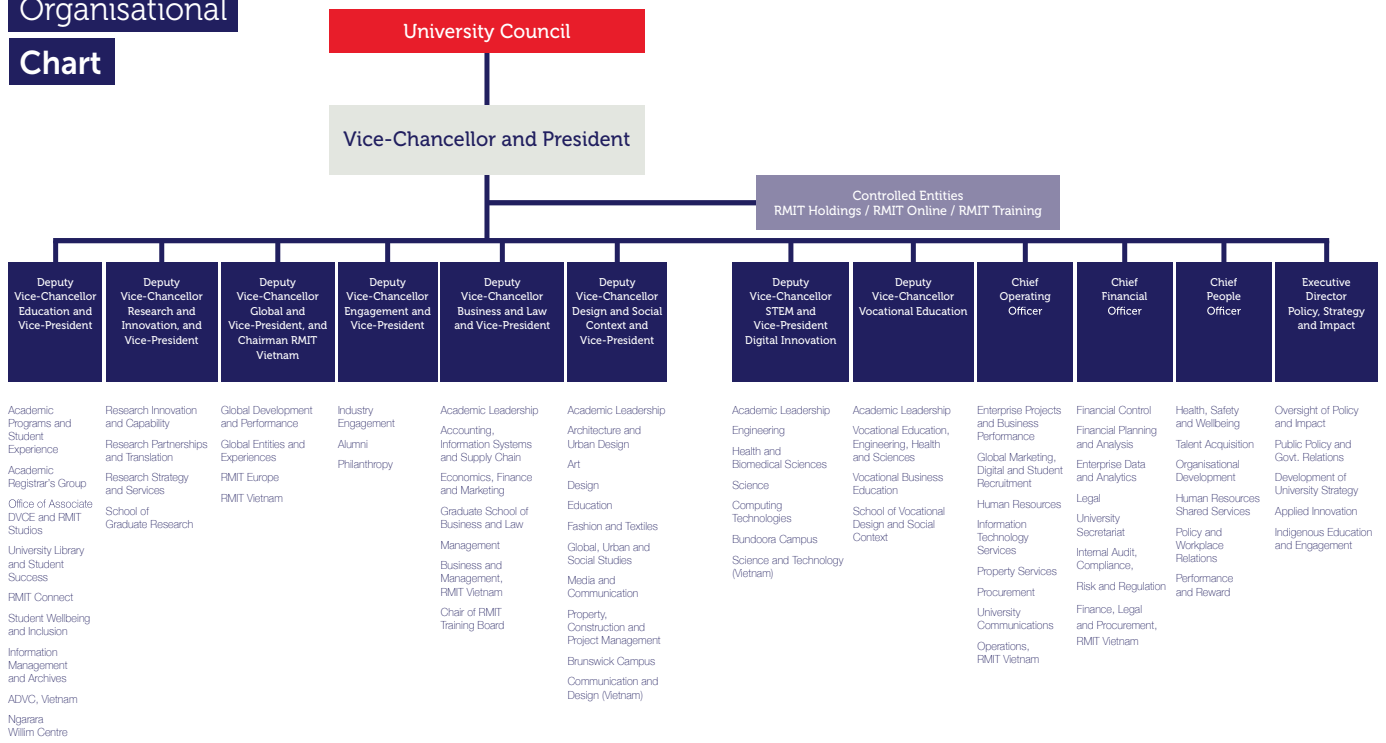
Organisational
Chart

University Council

Vice-Chancellor and President

Controlled Entities
RMIT Holdings / RMIT Online / RMIT Training

Deputy Vice-Chancellor Education and Vice-President

Academic Programs and Student Experience

Academic Registrar's Group

Office of Associate DVCE and RMIT Studios

University Library and Student Success

RMIT Connect

Student Wellbeing and Inclusion

Information Management and Archives

ADVC, Vietnam

Ngarara Willim Centre

Deputy Vice-Chancellor Research and Innovation, and Vice-President

Research Innovation and Capability

Research Partnerships and Translation

Research Strategy and Services

School of Graduate Research

Deputy Vice-Chancellor Global and Vice-President, and Chairman RMIT Vietnam

Global Development and Performance

Global Entities and Experiences

RMIT Europe

RMIT Vietnam

Deputy Vice-Chancellor Engagement and Vice-President

Industry Engagement

Alumni

Philanthropy

Deputy Vice-Chancellor Business and Law and Vice-President

Academic Leadership

Accounting, Information Systems and Supply Chain

Economics, Finance and Marketing

Graduate School of Business and Law

Management

Business and Management, RMIT Vietnam

Chair of RMIT Training Board

Deputy Vice-Chancellor Design and Social Context and Vice-President

Academic Leadership

Architecture and Urban Design

Art

Design

Education

Fashion and Textiles

Global, Urban and Social Studies

Media and Communication

Property, Construction and Project Management

Brunswick Campus

Communication and Design (Vietnam)

Deputy Vice-Chancellor STEM and Vice-President Digital Innovation

Academic Leadership

Engineering

Health and Biomedical Sciences

Science

Computing Technologies

Bundoora Campus

Science and Technology (Vietnam)

Deputy Vice-Chancellor Vocational Education

Academic Leadership

Vocational Education, Engineering, Health and Sciences

Vocational Business Education

School of Vocational Design and Social Context

Chief Operating Officer

Enterprise Projects and Business Performance

Global Marketing, Digital and Student Recruitment

Human Resources

Information Technology Services

Property Services

Procurement

University Communications

Operations, RMIT Vietnam

Chief Financial Officer

Financial Control

Financial Planning and Analysis

Enterprise Data and Analytics

Legal

University Secretariat

Internal Audit, Compliance,

Risk and Regulation

Finance, Legal and Procurement, RMIT Vietnam

Chief People Officer

Health, Safety and Wellbeing

Talent Acquisition

Organisational Development

Human Resources Shared Services

Policy and Workplace Relations

Performance and Reward

Executive Director Policy, Strategy and Impact

Oversight of Policy and Impact

Public Policy and Govt. Relations

Development of University Strategy

Applied Innovation

Indigenous Education and Engagement